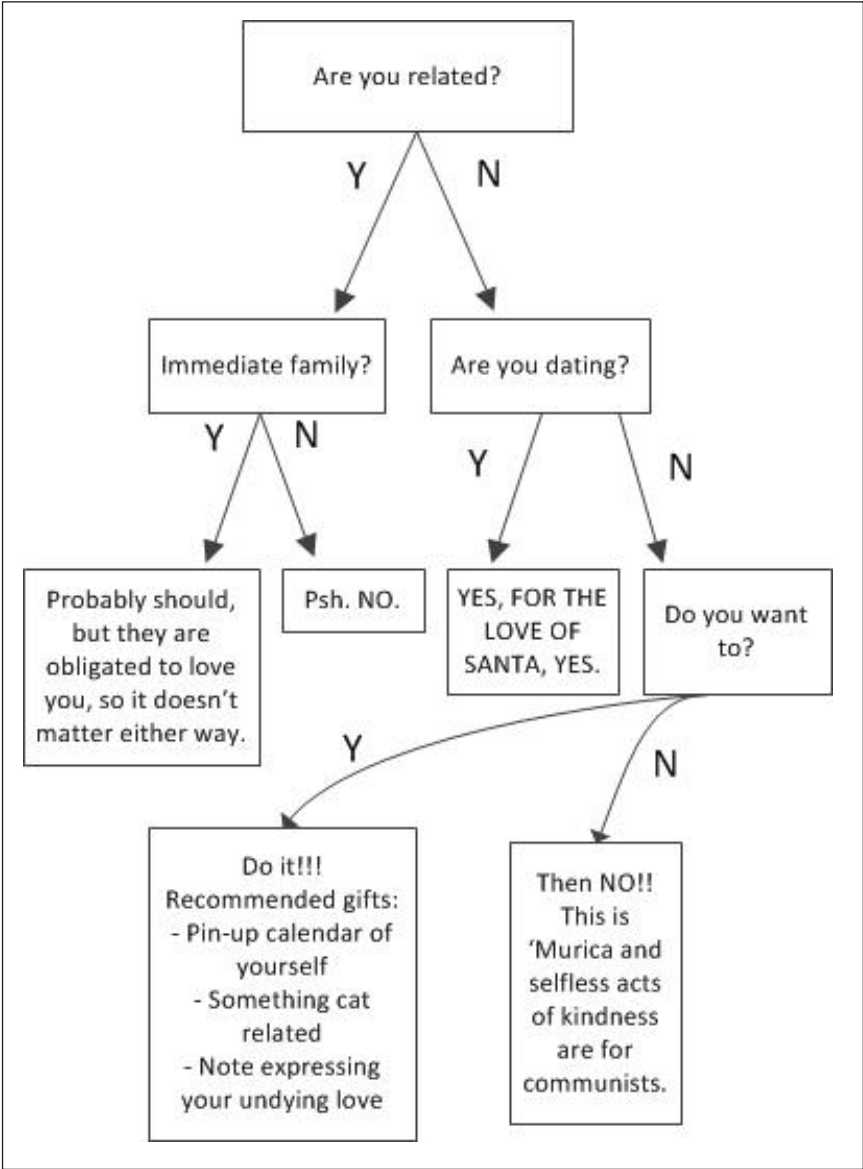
Are you related?

Y

N

Immediate family?

Are you dating?

Y

N

Y

N

Probably should, but they are obligated to love you, so it doesn't matter either way.

Psh. NO.

YES, FOR THE LOVE OF SANTA, YES.

Do you want to?

Y

N

Do it!!!
Recommended gifts:
- Pin-up calendar of yourself
- Something cat related
- Note expressing your undying love

Then NO!! This is 'Murica and selfless acts of kindness are for communists.